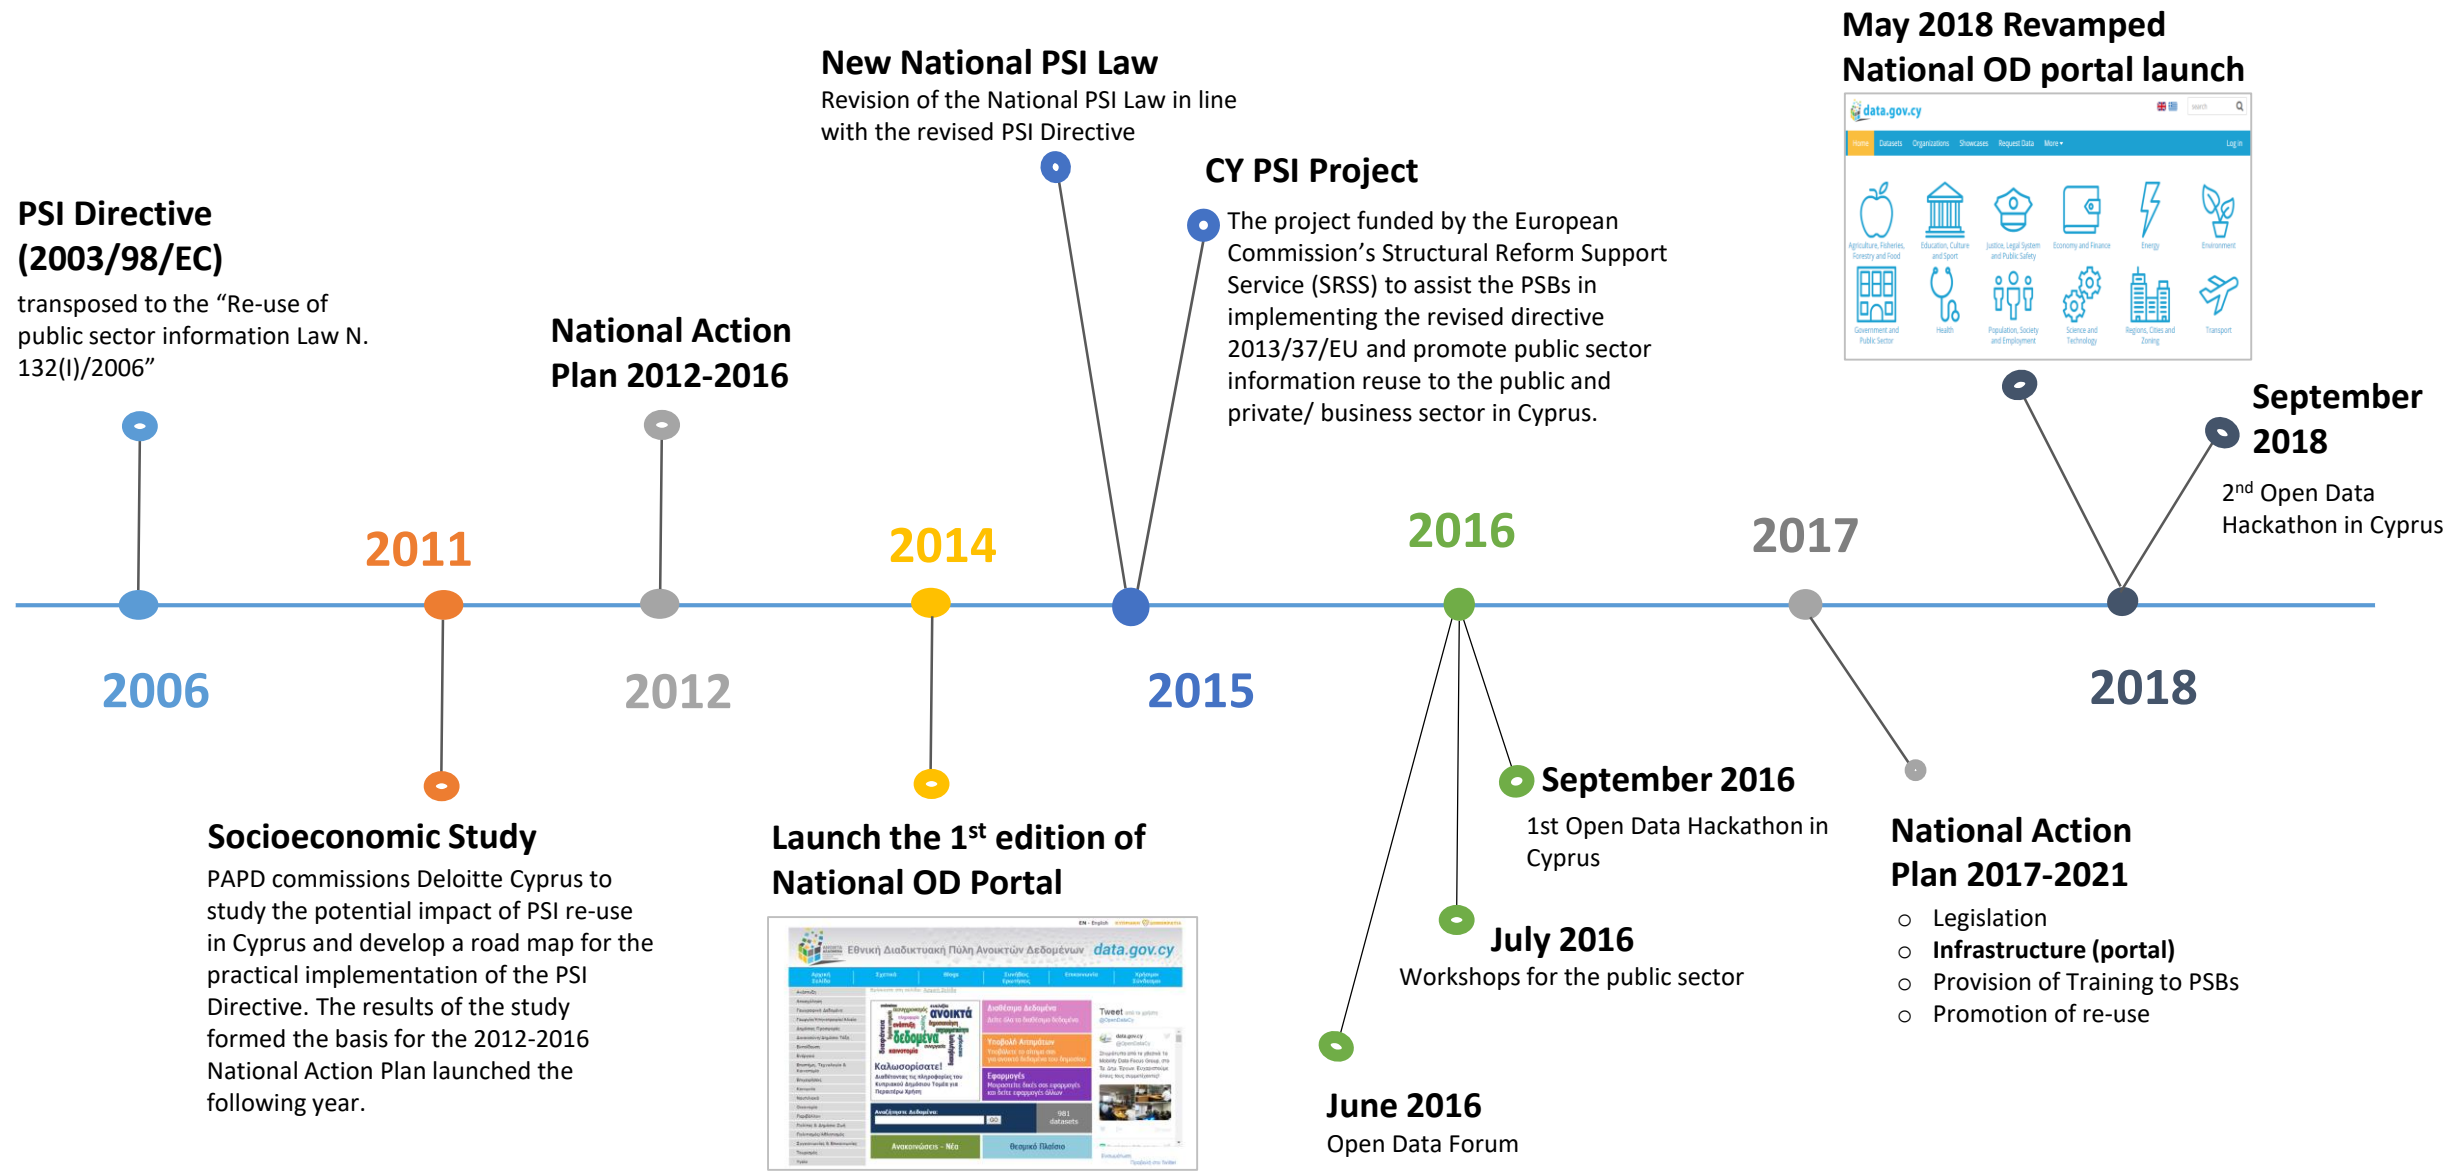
PSI Directive (2003/98/EC)
transposed to the “Re-use of public sector information Law N. 132(I)/2006”

2006

2011

Socioeconomic Study
PAPD commissions Deloitte Cyprus to study the potential impact of PSI re-use in Cyprus and develop a road map for the practical implementation of the PSI Directive. The results of the study formed the basis for the 2012-2016 National Action Plan launched the following year.

National Action Plan 2012-2016

2012

2014

Launch the 1$^{st}$ edition of National OD Portal

Εθνική Διαδικτυακή Πύλη Ανοικτών Δεδομένων data.gov.cy

New National PSI Law
Revision of the National PSI Law in line with the revised PSI Directive

CY PSI Project
The project funded by the European Commission’s Structural Reform Support Service (SRSS) to assist the PSBs in implementing the revised directive 2013/37/EU and promote public sector information reuse to the public and private/ business sector in Cyprus.

2015

2016

September 2016
1st Open Data Hackathon in Cyprus

July 2016
Workshops for the public sector

June 2016
Open Data Forum

2017

National Action Plan 2017-2021
○ Legislation
○ Infrastructure (portal)
○ Provision of Training to PSBs
○ Promotion of re-use

May 2018 Revamped National OD portal launch

data.gov.cy
Home Datasets Organizations Showcases Request Data More Log in

September 2018
2$^{nd}$ Open Data Hackathon in Cyprus

2018